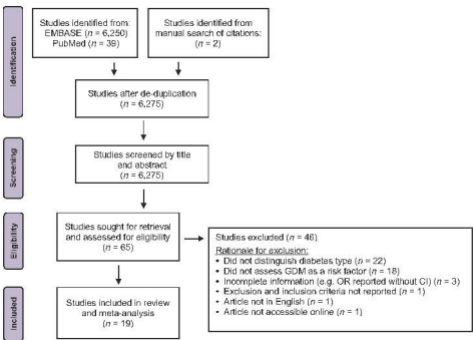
Identification

Studies identified from:
EMBASE ($n$ = 6,250)
PubMed ($n$ = 39)

Studies identified from manual search of citations: ($n$ = 2)

Studies after de-duplication ($n$ = 6,275)

Screening

Studies screened by title and abstract ($n$ = 6,275)

Eligibility

Studies sought for retrieval and assessed for eligibility ($n$ = 65)

Studies excluded ($n$ = 46)
Rationale for exclusion:
• Did not distinguish diabetes type ($n$ = 22)
• Did not assess GDM as a risk factor ($n$ = 18)
• Incomplete information (e.g. OR reported without CI) ($n$ = 3)
• Exclusion and inclusion criteria not reported ($n$ = 1)
• Article not in English ($n$ = 1)
• Article not accessible online ($n$ = 1)

Included

Studies included in review and meta-analysis ($n$ = 19)